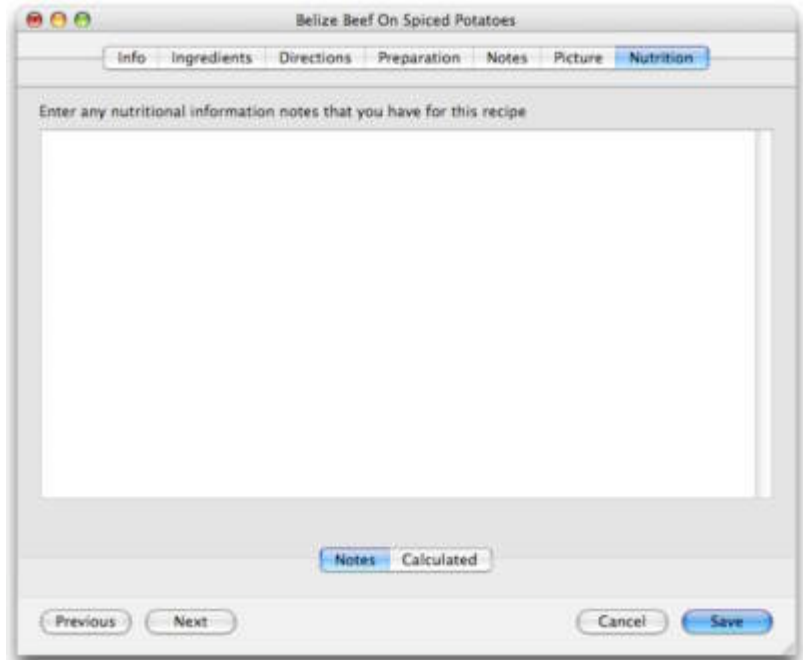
Belize Beef On Spiced Potatoes

Info | Ingredients | Directions | Preparation | Notes | Picture | Nutrition

Enter any nutritional information notes that you have for this recipe

Notes | Calculated

Previous | Next | Cancel | Save